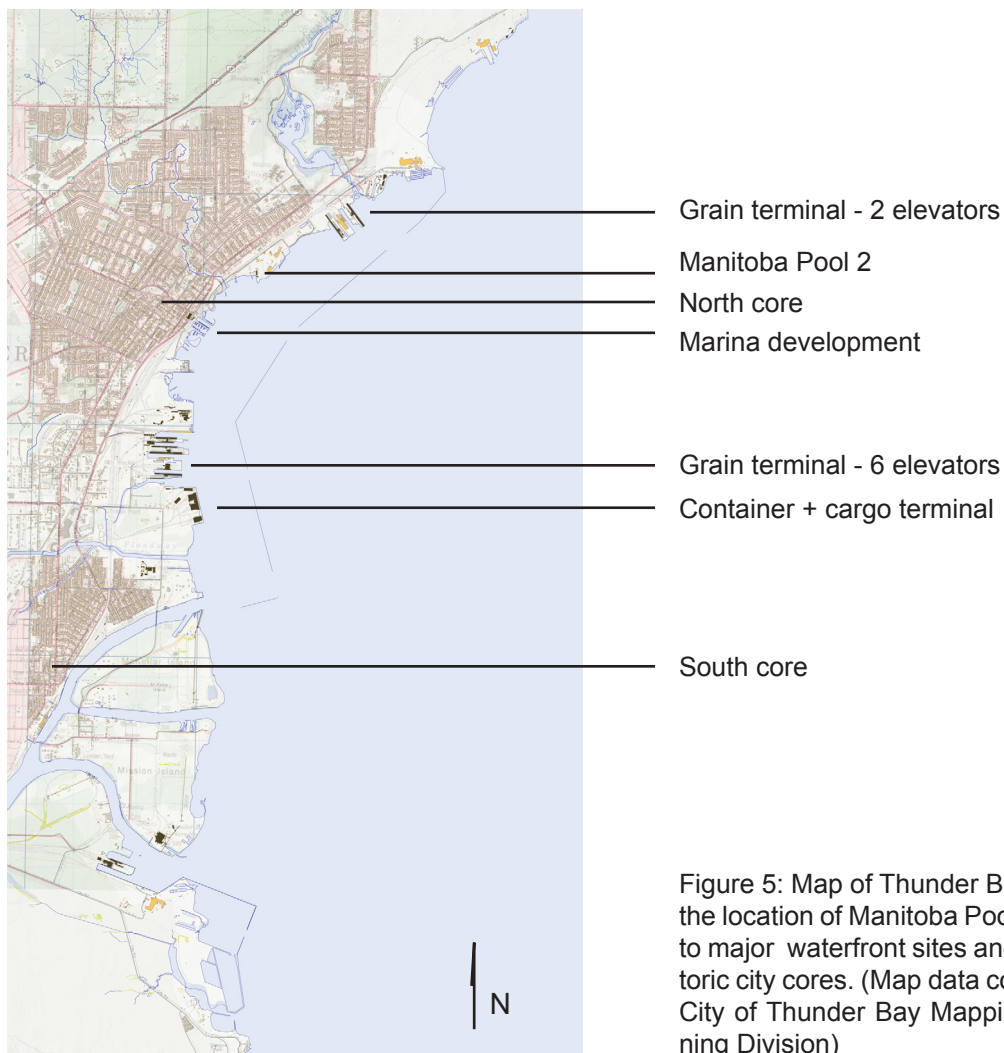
Grain terminal - 2 elevators
Manitoba Pool 2
North core
Marina development
Grain terminal - 6 elevators
Container + cargo terminal
South core

Mission Island

N

Figure 5: Map of Thunder B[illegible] the location of Manitoba Poo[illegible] to major waterfront sites an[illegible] toric city cores. (Map data co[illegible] City of Thunder Bay Mappi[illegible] ning Division)